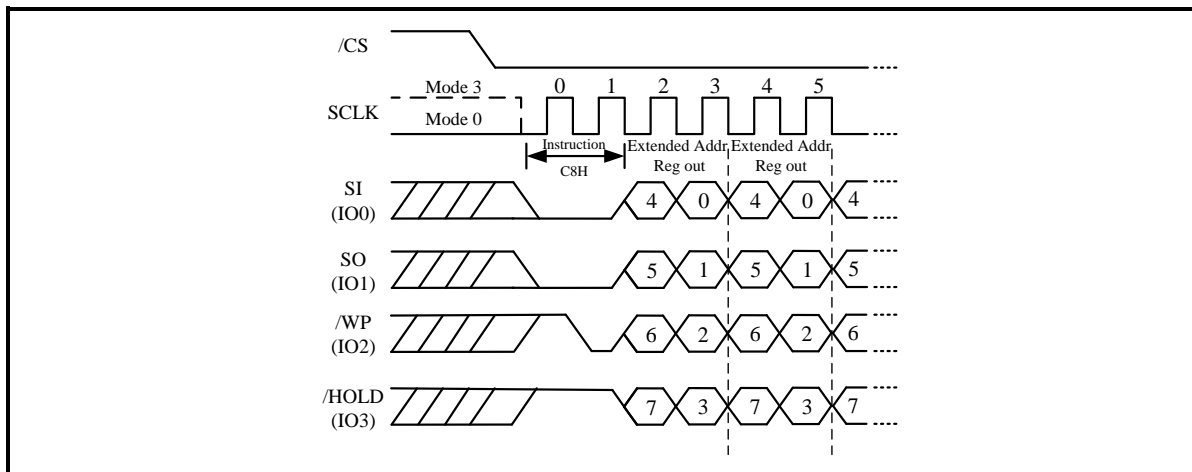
/CS

SCLK

Mode 3

Mode 0

0

1

2

3

4

5

Instruction

C8H

Extended Addr

Reg out

Extended Addr

Reg out

SI
(IO0)

4

0

4

0

4

SO
(IO1)

5

1

5

1

5

/WP
(IO2)

6

2

6

2

6

/HOLD
(IO3)

7

3

7

3

7